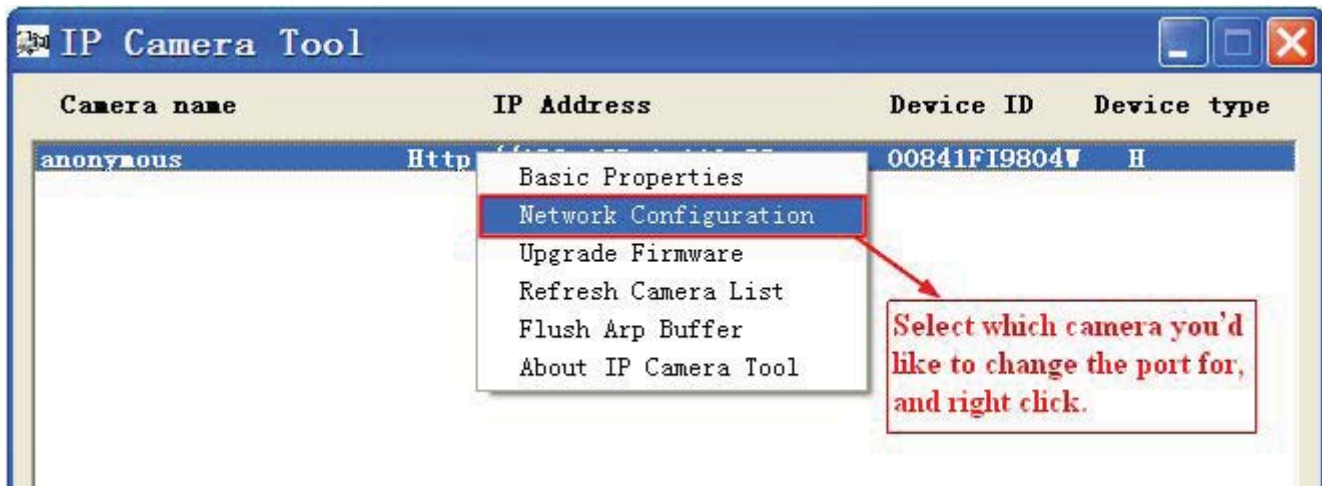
IP Camera Tool

| Camera name | IP Address | Device ID | Device type |
|---|---|---|---|
| anonymous | Http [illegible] | 00841FI9804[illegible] | H |

Basic Properties
Network Configuration
Upgrade Firmware
Refresh Camera List
Flush Arp Buffer
About IP Camera Tool

Select which camera you'd like to change the port for, and right click.